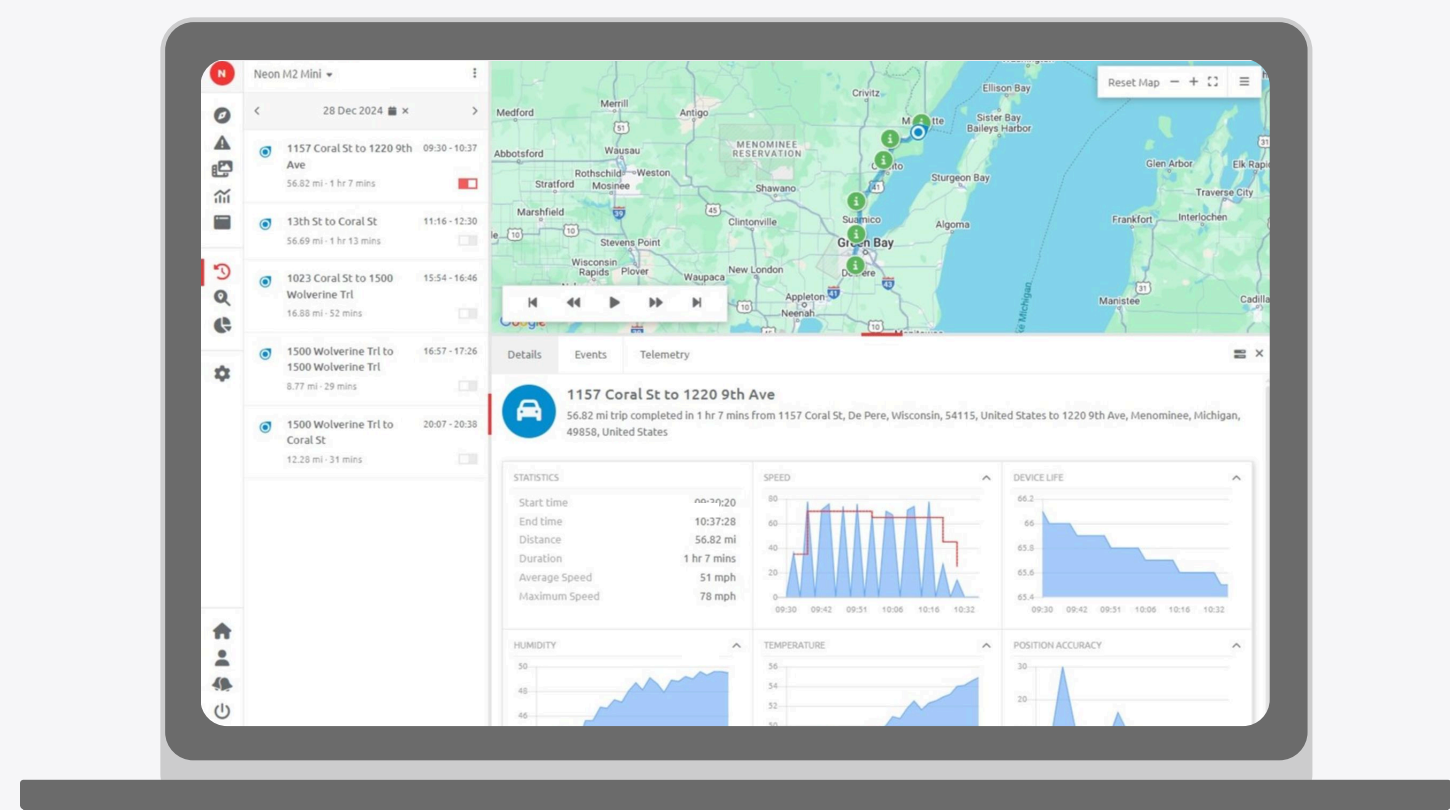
N

Neon M2 Mini

28 Dec 2024

1157 Coral St to 1220 9th Ave 09:30 - 10:37
56.82 mi · 1 hr 7 mins

13th St to Coral St 11:16 - 12:30
56.69 mi · 1 hr 13 mins

1023 Coral St to 1500 Wolverine Trl 15:54 - 16:46
16.88 mi · 52 mins

1500 Wolverine Trl to 1500 Wolverine Trl 16:57 - 17:26
8.77 mi · 29 mins

1500 Wolverine Trl to Coral St 20:07 - 20:38
12.28 mi · 31 mins

Reset Map

Medford, Merrill, Antigo, Crivitz, Ellison Bay, Sister Bay, Baileys Harbor, Abbotsford, Wausau, MENOMINEE RESERVATION, Glen Arbor, Elk Rapids, Rothschild, Weston, Stratford, Mosinee, Shawano, Sturgeon Bay, Traverse City, Marshfield, Clintonville, Suamico, Frankfort, Interlochen, Algoma, Green Bay, Stevens Point, Wisconsin Rapids, Plover, Waupaca, New London, De Pere, Appleton, Neenah, Manistee, Cadilla, Lake Michigan, Google

Details | Events | Telemetry

1157 Coral St to 1220 9th Ave
56.82 mi trip completed in 1 hr 7 mins from 1157 Coral St, De Pere, Wisconsin, 54115, United States to 1220 9th Ave, Menominee, Michigan, 49858, United States

STATISTICS

| Start time | 09:30:20 |
|---|---|
| End time | 10:37:28 |
| Distance | 56.82 mi |
| Duration | 1 hr 7 mins |
| Average Speed | 51 mph |
| Maximum Speed | 78 mph |

SPEED
80 60 40 20 0
09:30 09:42 09:51 10:06 10:16 10:32

DEVICE LIFE
66.2 66 65.8 65.6 65.4
09:30 09:42 09:51 10:06 10:16 10:32

HUMIDITY
50 48 46

TEMPERATURE
56 54 52 50

POSITION ACCURACY
30 20